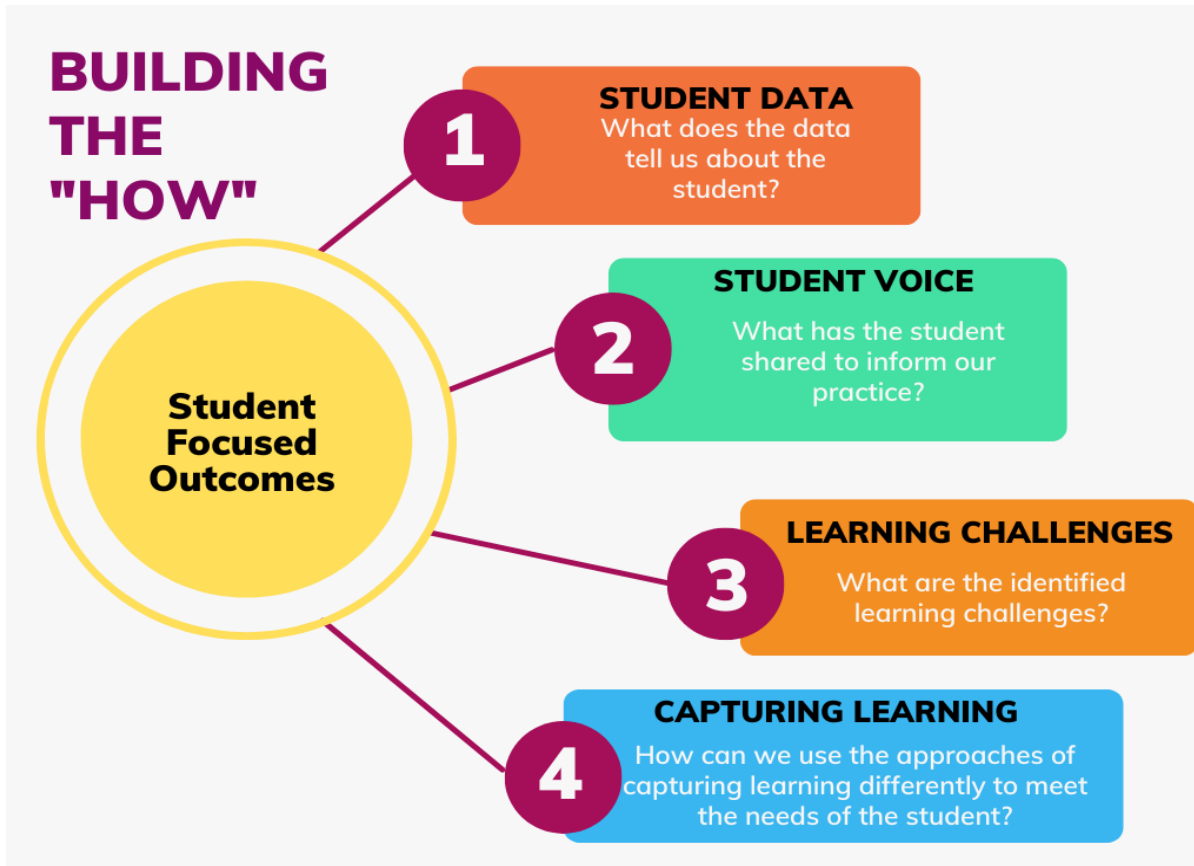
BUILDING THE "HOW"

Student Focused Outcomes

1

STUDENT DATA
What does the data tell us about the student?

2

STUDENT VOICE
What has the student shared to inform our practice?

3

LEARNING CHALLENGES
What are the identified learning challenges?

4

CAPTURING LEARNING
How can we use the approaches of capturing learning differently to meet the needs of the student?